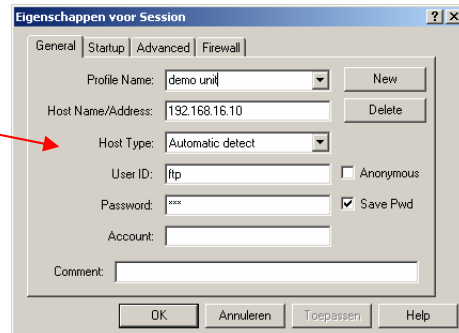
Eigenschappen voor Session

?
X

General
Startup
Advanced
Firewall

Profile Name:
demo unit
New

Host Name/Address:
192.168.16.10
Delete

Host Type:
Automatic detect

User ID:
ftp
Anonymous

Password:
***
Save Pwd

Account:

Comment:

OK
Annuleren
Toepassen
Help